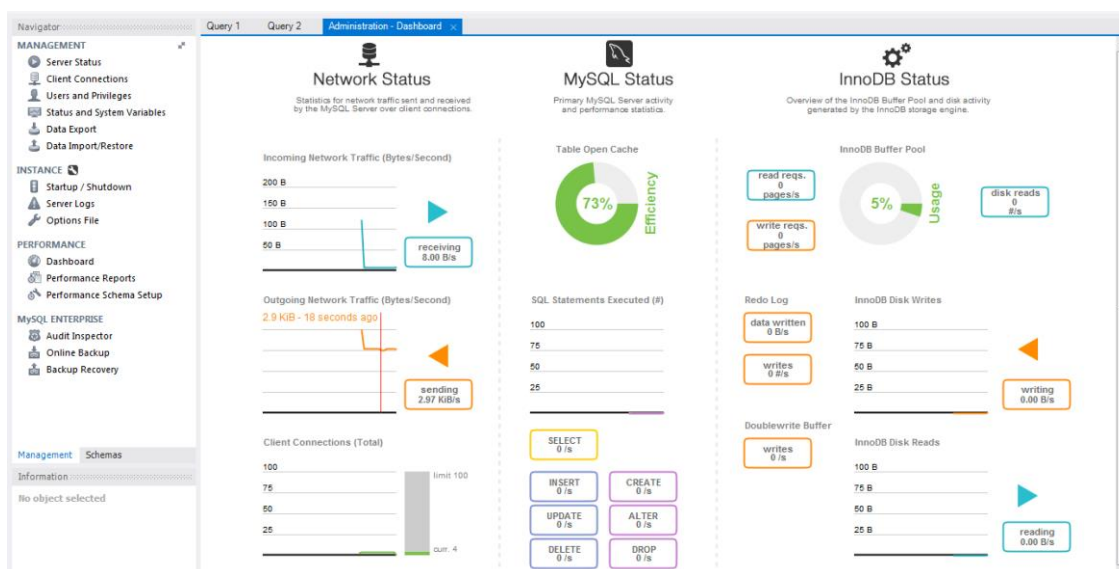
Navigator

MANAGEMENT
Server Status
Client Connections
Users and Privileges
Status and System Variables
Data Export
Data Import/Restore

INSTANCE
Startup / Shutdown
Server Logs
Options File

PERFORMANCE
Dashboard
Performance Reports
Performance Schema Setup

MySQL ENTERPRISE
Audit Inspector
Online Backup
Backup Recovery

Management Schemas

Information

No object selected

Query 1 Query 2 Administration - Dashboard ×

Network Status
Statistics for network traffic sent and received by the MySQL Server over client connections.

Incoming Network Traffic (Bytes/Second)
200 B
150 B
100 B
50 B
receiving 8.00 B/s

Outgoing Network Traffic (Bytes/Second)
2.9 KiB - 18 seconds ago
sending 2.97 KiB/s

Client Connections (Total)
100
75
50
25
limit 100
curr. 4

MySQL Status
Primary MySQL Server activity and performance statistics.

Table Open Cache
73%
Efficiency

SQL Statements Executed (#)
100
75
50
25

SELECT 0 /s
INSERT 0 /s
CREATE 0 /s
UPDATE 0 /s
ALTER 0 /s
DELETE 0 /s
DROP 0 /s

InnoDB Status
Overview of the InnoDB Buffer Pool and disk activity generated by the InnoDB storage engine.

InnoDB Buffer Pool
read reqs. 0 pages/s
write reqs. 0 pages/s
5%
Usage
disk reads 0 #/s

Redo Log
data written 0 B/s
writes 0 #/s

InnoDB Disk Writes
100 B
75 B
50 B
25 B
writing 0.00 B/s

Doublewrite Buffer
writes 0 /s

InnoDB Disk Reads
100 B
75 B
50 B
25 B
reading 0.00 B/s